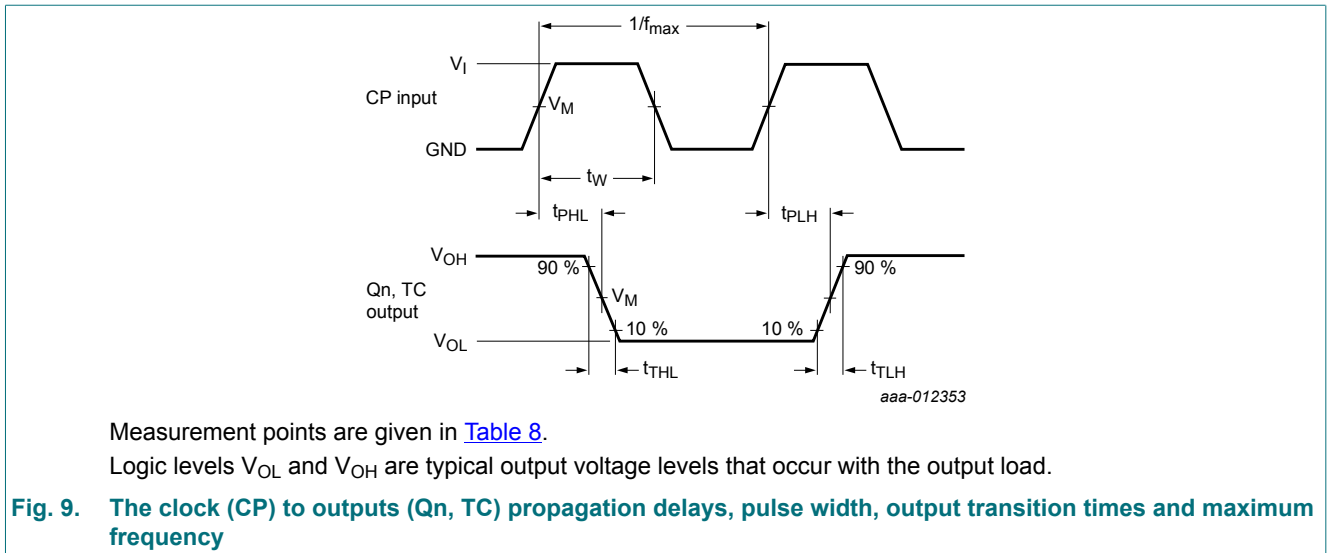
$1/f_{max}$

$V_I$

CP input

$V_M$

GND

$t_W$

$t_{PHL}$

$t_{PLH}$

$V_{OH}$

90 %

90 %

Qn, TC output

$V_M$

10 %

10 %

$V_{OL}$

$t_{THL}$

$t_{TLH}$

aaa-012353

Measurement points are given in Table 8.

Logic levels $V_{OL}$ and $V_{OH}$ are typical output voltage levels that occur with the output load.

Fig. 9. The clock (CP) to outputs (Qn, TC) propagation delays, pulse width, output transition times and maximum frequency